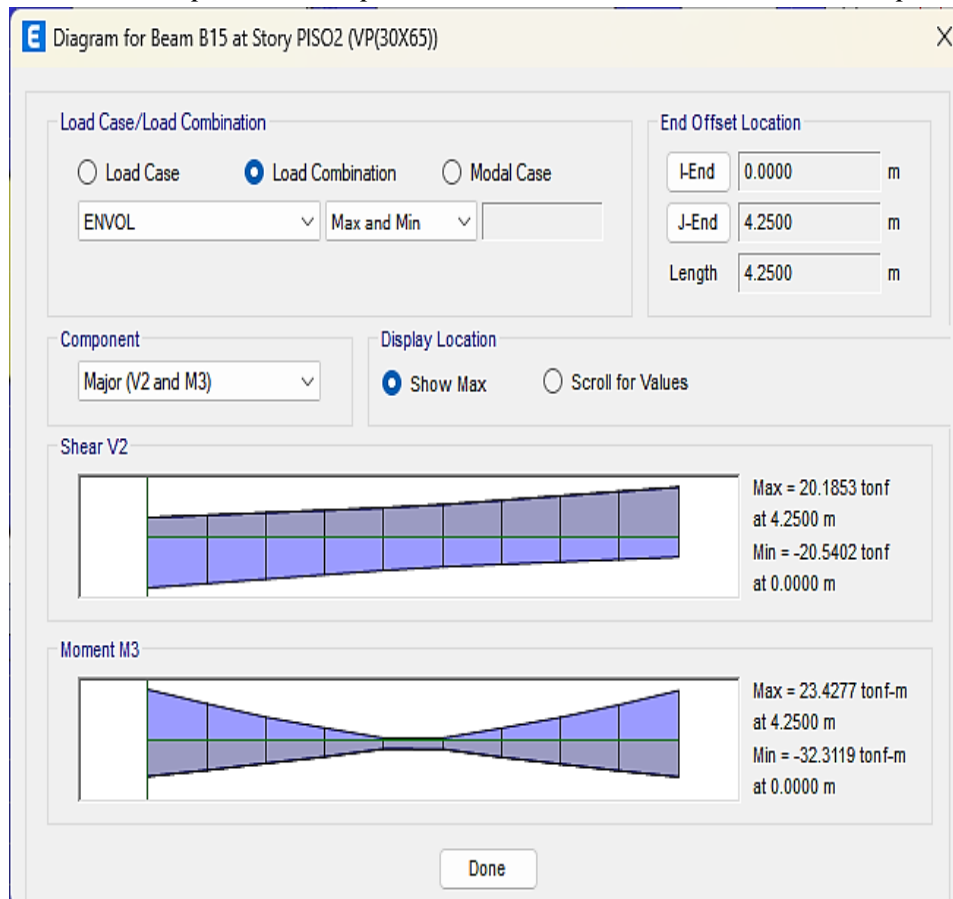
E Diagram for Beam B15 at Story PISO2 (VP(30X65))

Load Case/Load Combination

Load Case

Load Combination

Modal Case

ENVOL

Max and Min

End Offset Location

I-End 0.0000 m

J-End 4.2500 m

Length 4.2500 m

Component

Major (V2 and M3)

Display Location

Show Max

Scroll for Values

Shear V2

Max = 20.1853 tonf
at 4.2500 m
Min = -20.5402 tonf
at 0.0000 m

Moment M3

Max = 23.4277 tonf-m
at 4.2500 m
Min = -32.3119 tonf-m
at 0.0000 m

Done